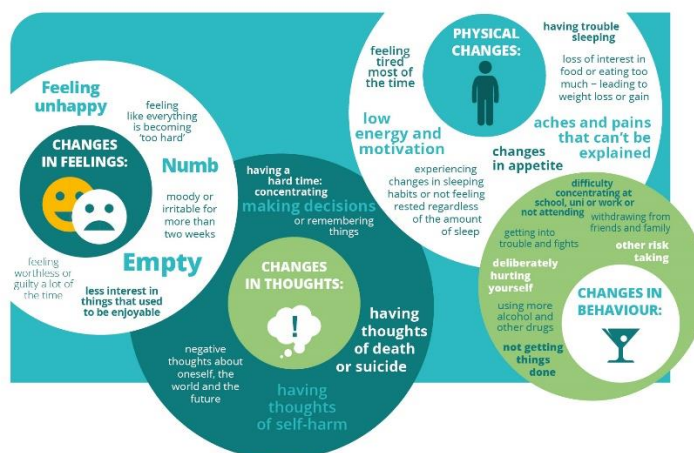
Feeling unhappy

feeling like everything is becoming 'too hard'

CHANGES IN FEELINGS:

Numb

moody or irritable for more than two weeks

feeling worthless or guilty a lot of the time

Empty

less interest in things that used to be enjoyable

feeling tired most of the time

PHYSICAL CHANGES:

having trouble sleeping

loss of interest in food or eating too much – leading to weight loss or gain

low energy and motivation

aches and pains that can't be explained

changes in appetite

experiencing changes in sleeping habits or not feeling rested regardless of the amount of sleep

having a hard time: concentrating

making decisions

or remembering things

CHANGES IN THOUGHTS:

having thoughts of death or suicide

negative thoughts about oneself, the world and the future

having thoughts of self-harm

difficulty concentrating at school, uni or work or not attending

withdrawing from friends and family

getting into trouble and fights

other risk taking

deliberately hurting yourself

using more alcohol and other drugs

not getting things done

CHANGES IN BEHAVIOUR: